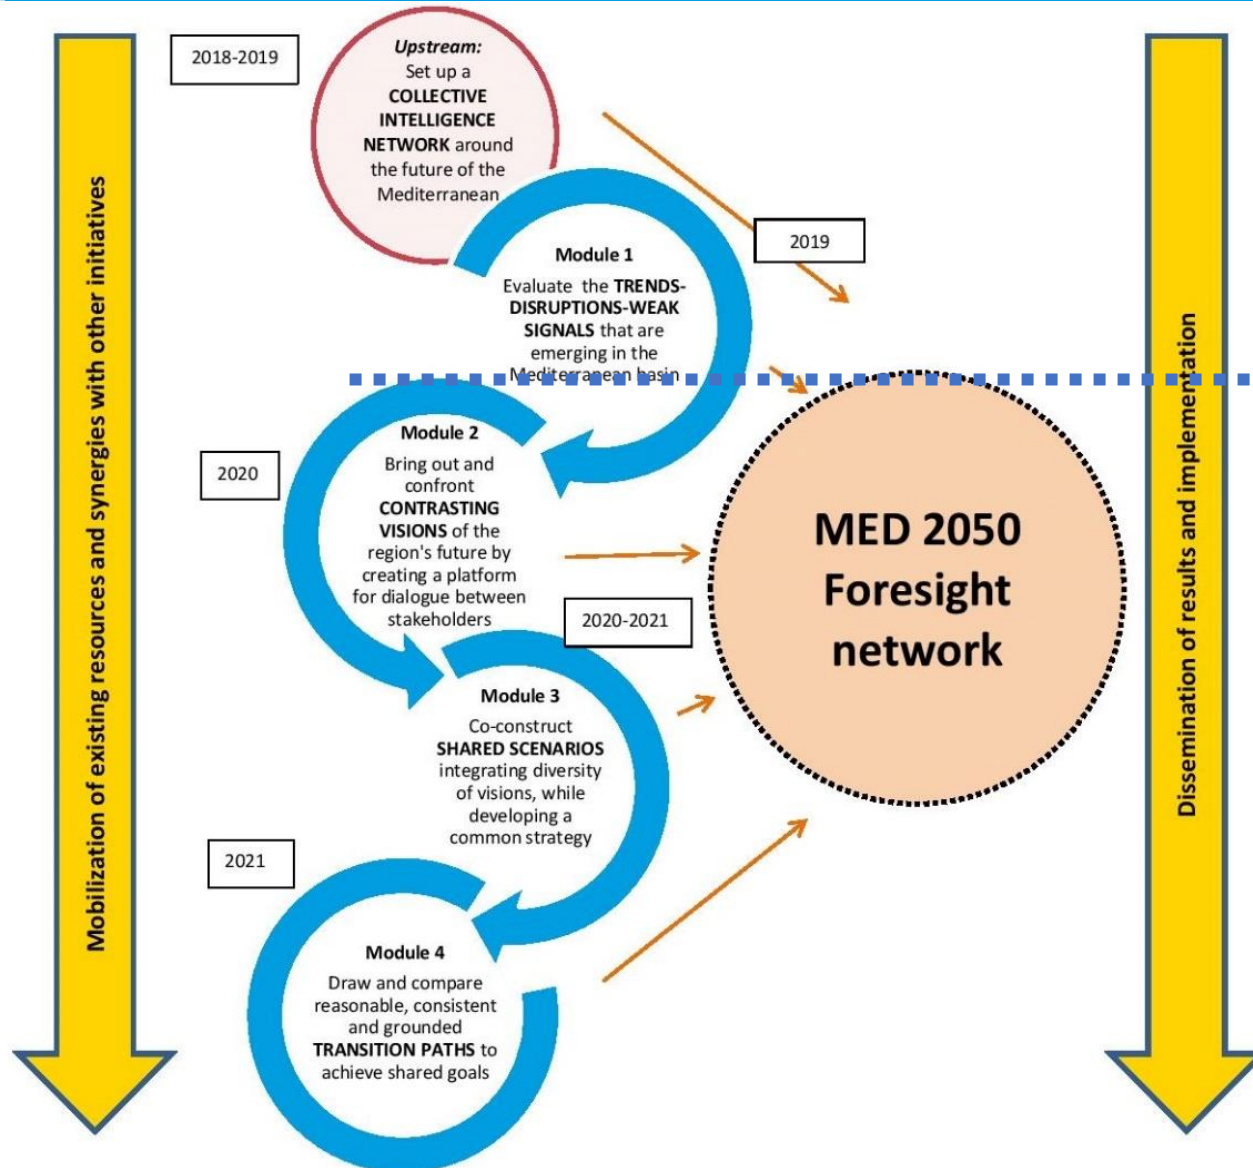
Mobilization of existing resources and synergies with other initiatives

2018-2019

Upstream: Set up a COLLECTIVE INTELLIGENCE NETWORK around the future of the Mediterranean

2019

Module 1

Evaluate the TRENDS-DISRUPTIONS-WEAK SIGNALS that are emerging in the Mediterranean basin

Module 2

Bring out and confront CONTRASTING VISIONS of the region's future by creating a platform for dialogue between stakeholders

2020

MED 2050 Foresight network

2020-2021

Module 3

Co-construct SHARED SCENARIOS integrating diversity of visions, while developing a common strategy

2021

Module 4

Draw and compare reasonable, consistent and grounded TRANSITION PATHS to achieve shared goals

Dissemination of results and implementation